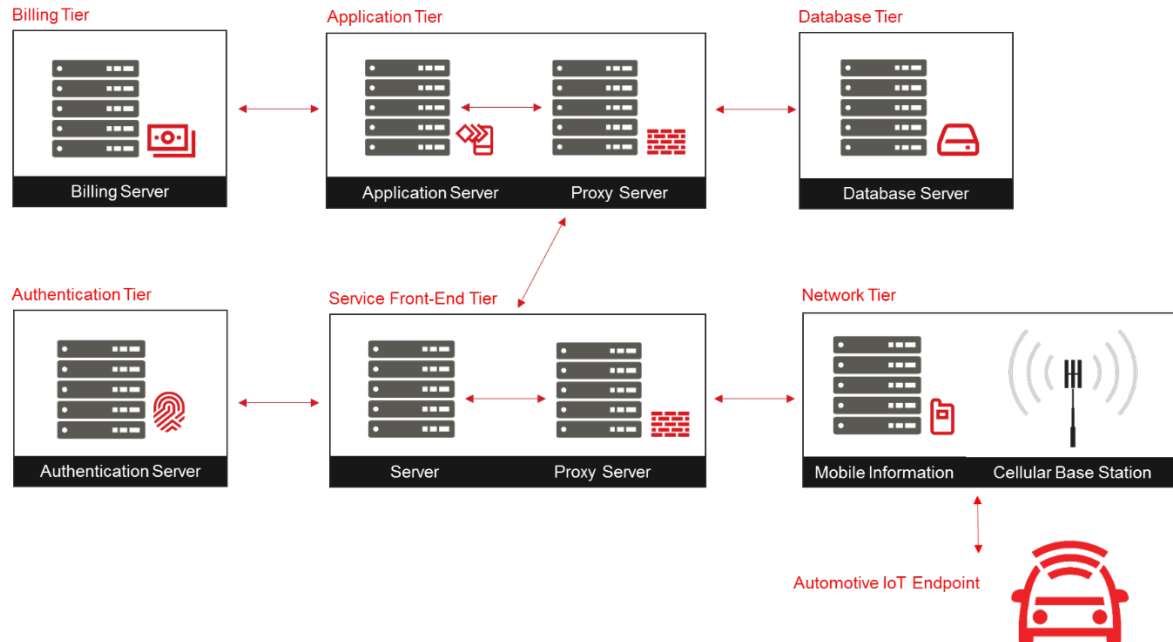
Billing Tier

Billing Server

Application Tier

Application Server

Proxy Server

Database Tier

Database Server

Authentication Tier

Authentication Server

Service Front-End Tier

Server

Proxy Server

Network Tier

Mobile Information

Cellular Base Station

Automotive IoT Endpoint